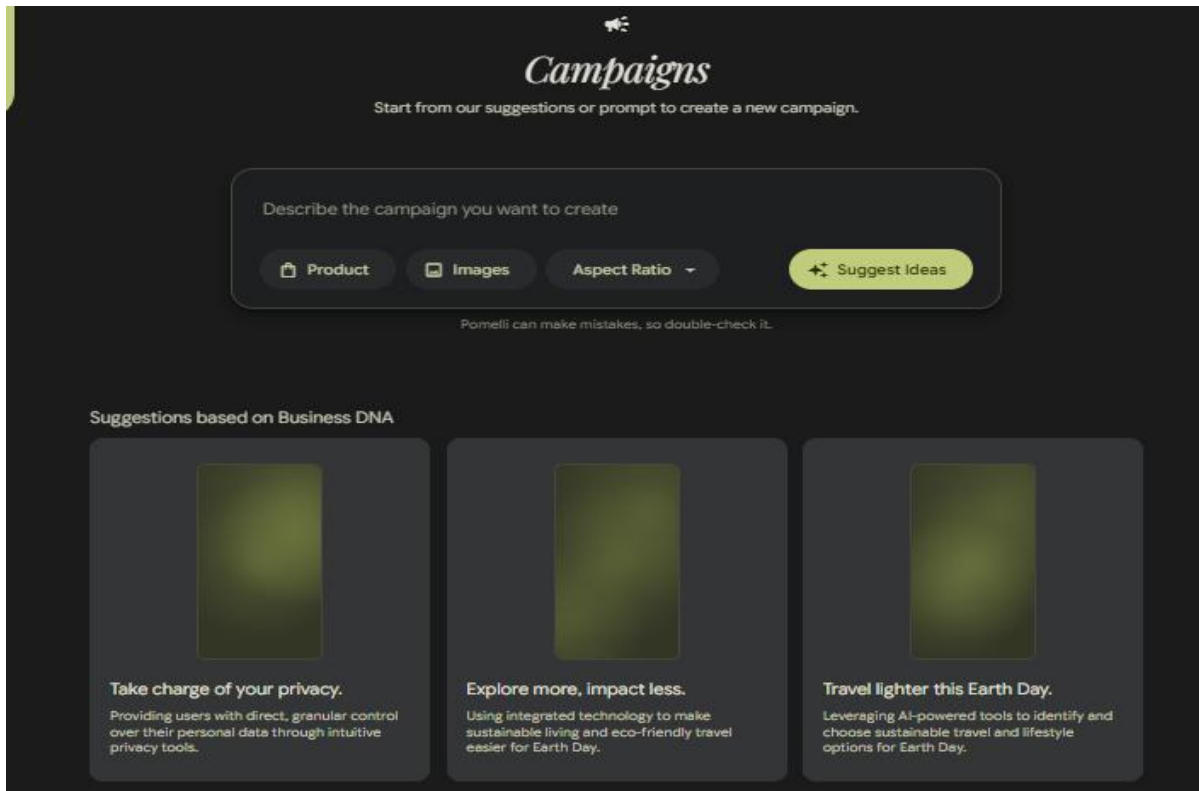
Campaigns

Start from our suggestions or prompt to create a new campaign.

Describe the campaign you want to create

Product

Images

Aspect Ratio

Suggest Ideas

Pomelli can make mistakes, so double-check it.

Suggestions based on Business DNA

Take charge of your privacy.

Providing users with direct, granular control over their personal data through intuitive privacy tools.

Explore more, impact less.

Using integrated technology to make sustainable living and eco-friendly travel easier for Earth Day.

Travel lighter this Earth Day.

Leveraging AI-powered tools to identify and choose sustainable travel and lifestyle options for Earth Day.